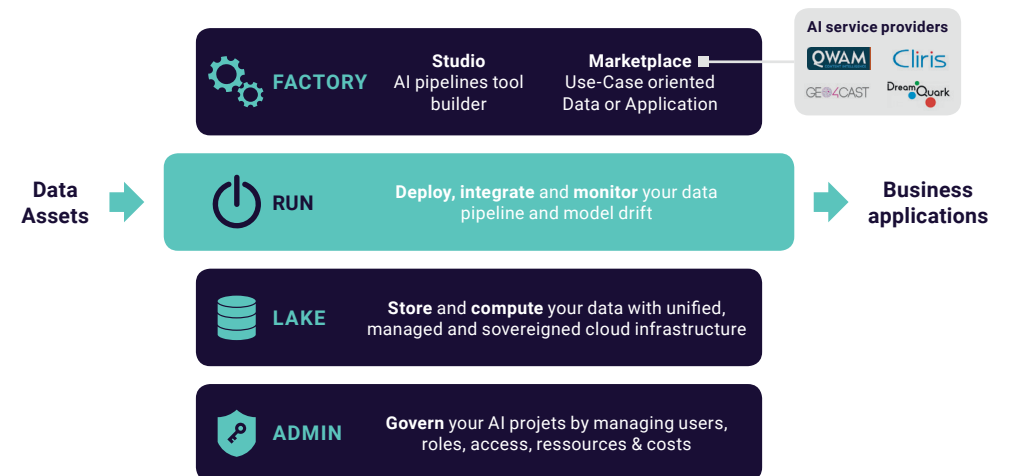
AI service providers
QWAM
Cliris
GEO4CAST
DreamQuark

FACTORY
Studio
AI pipelines tool builder
Marketplace
Use-Case oriented Data or Application

Data Assets

RUN
Deploy, integrate and monitor your data pipeline and model drift

Business applications

LAKE
Store and compute your data with unified, managed and sovereigned cloud infrastructure

ADMIN
Govern your AI projets by managing users, roles, access, ressources & costs